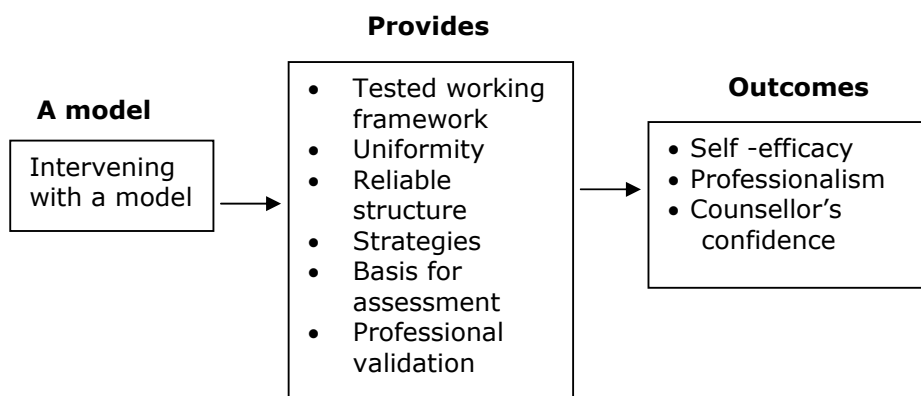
A model

Intervening with a model

Provides

- Tested working framework
- Uniformity
- Reliable structure
- Strategies
- Basis for assessment
- Professional validation

Outcomes

- Self -efficacy
- Professionalism
- Counsellor's confidence